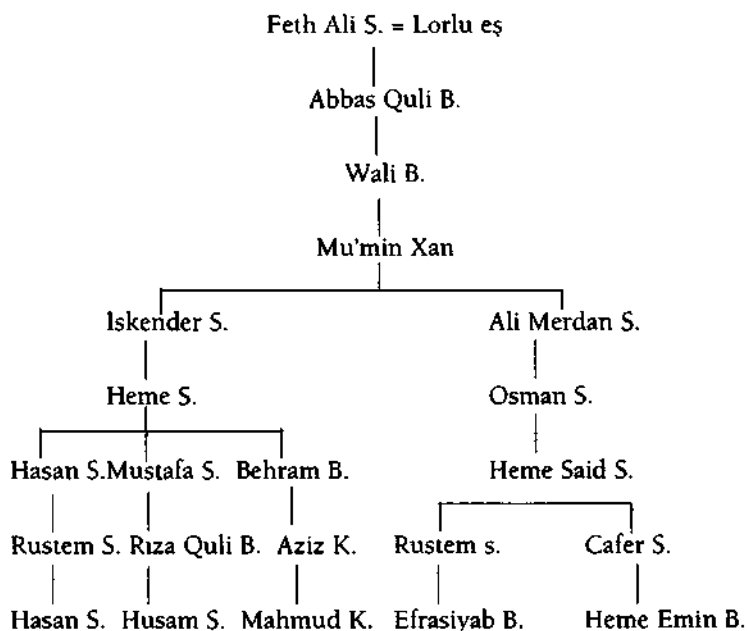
Feth Ali S. = Lorlu eş

Abbas Quli B.

Wali B.

Mu'min Xan

Iskender S.

Heme S.

Hasan S.

Rustem S.

Hasan S.

Mustafa S.

Rıza Quli B.

Husam S.

Behram B.

Aziz K.

Mahmud K.

Ali Merdan S.

Osman S.

Heme Said S.

Rustem s.

Efrasiyab B.

Cafer S.

Heme Emin B.